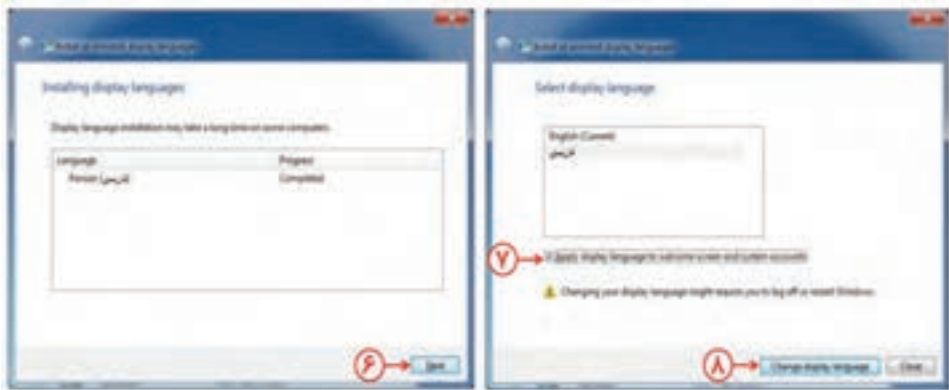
Install or uninstall display languages

Installing display languages

Display language installation may take a long time on some computers.

| Language | Progress |
|---|---|
| Persian (فارسی) | Completed |

۶

Next

Install or uninstall display languages

Select display language

English (Current)
فارسی

۷

Apply display language to welcome screen and system accounts

Changing your display language might require you to log off or restart Windows.

۸

Change display language

Close